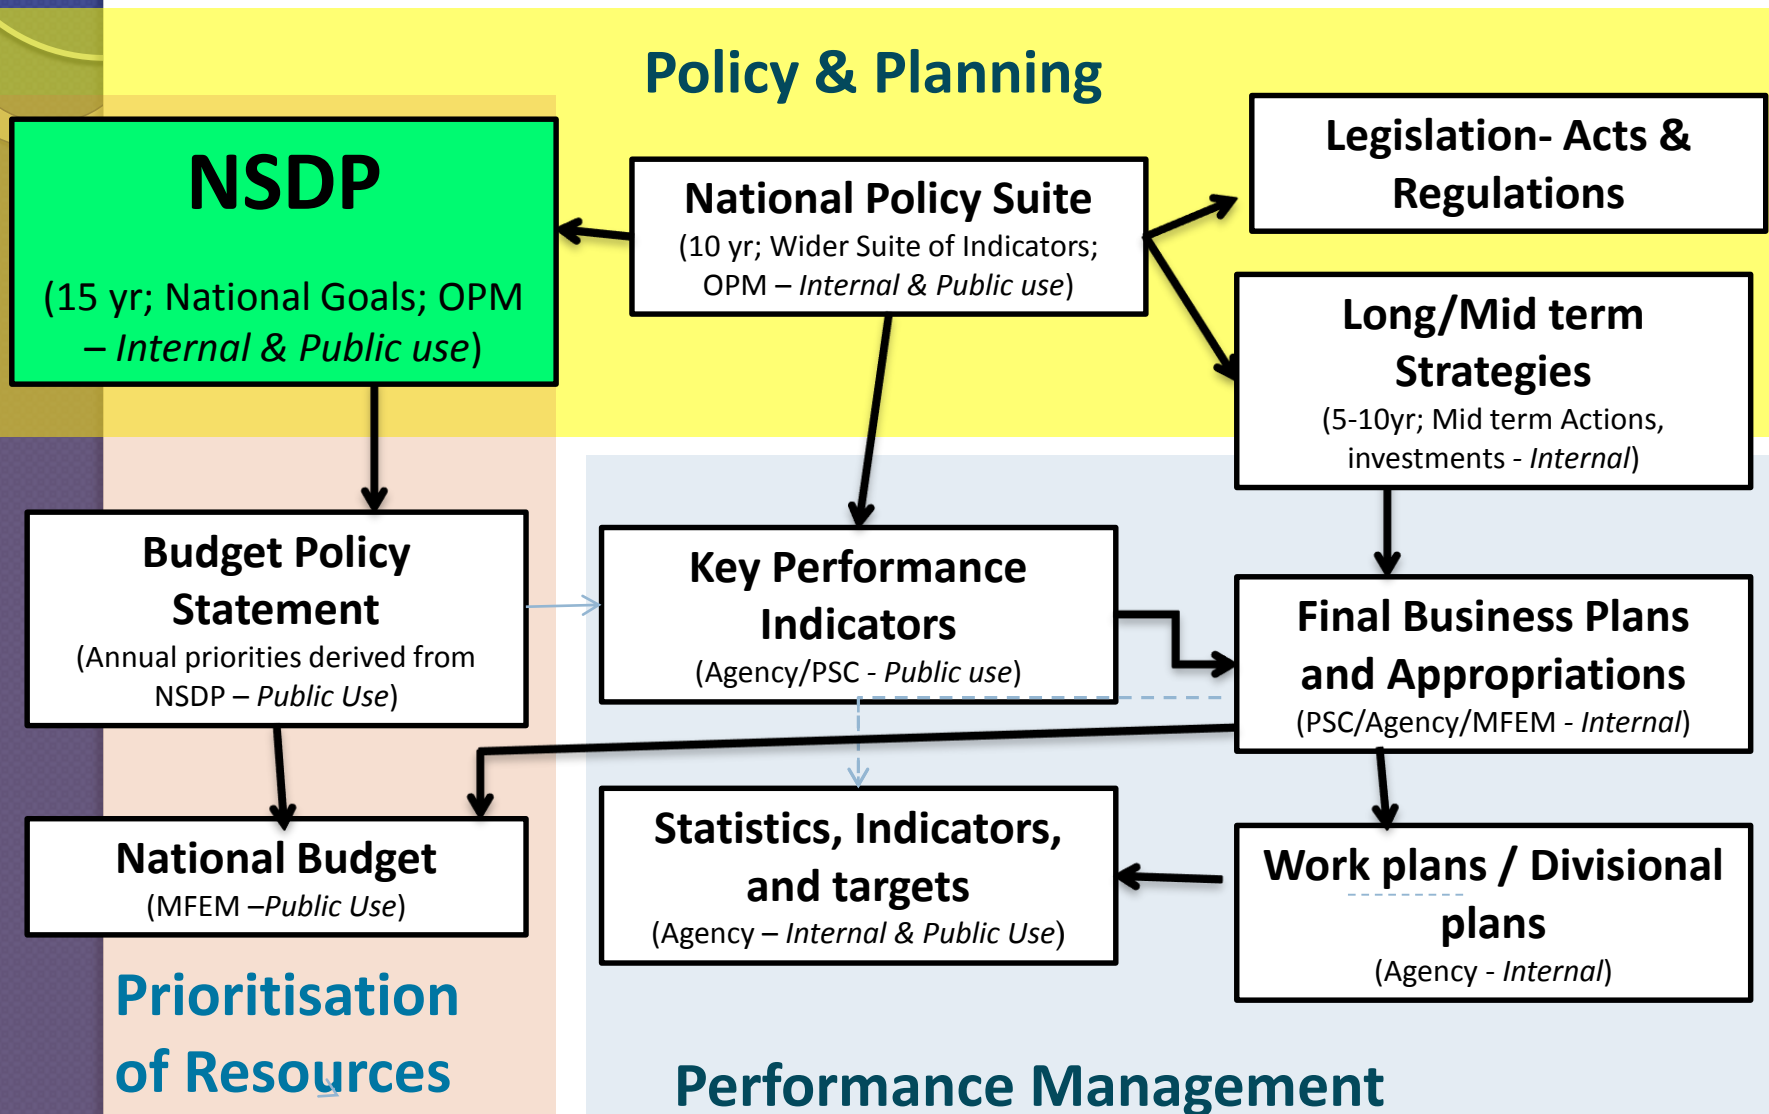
Policy & Planning

NSDP

(15 yr; National Goals; OPM – *Internal & Public use*)

National Policy Suite
(10 yr; Wider Suite of Indicators; OPM – *Internal & Public use*)

Legislation- Acts & Regulations

Long/Mid term Strategies
(5-10yr; Mid term Actions, investments - *Internal*)

Budget Policy Statement
(Annual priorities derived from NSDP – *Public Use*)

Key Performance Indicators
(Agency/PSC - *Public use*)

Final Business Plans and Appropriations
(PSC/Agency/MFEM - *Internal*)

National Budget
(MFEM –*Public Use*)

Statistics, Indicators, and targets
(Agency – *Internal & Public Use*)

Work plans / Divisional plans
(Agency - *Internal*)

Prioritisation of Resources

Performance Management